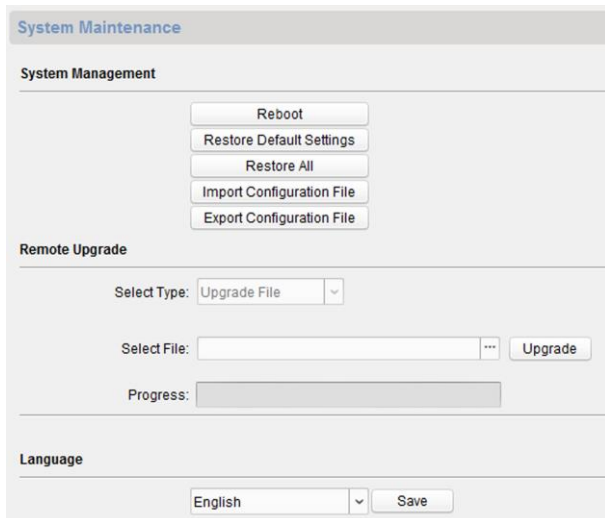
System Maintenance

System Management

Reboot

Restore Default Settings

Restore All

Import Configuration File

Export Configuration File

Remote Upgrade

Select Type: Upgrade File

Select File: ... Upgrade

Progress:

Language

English Save